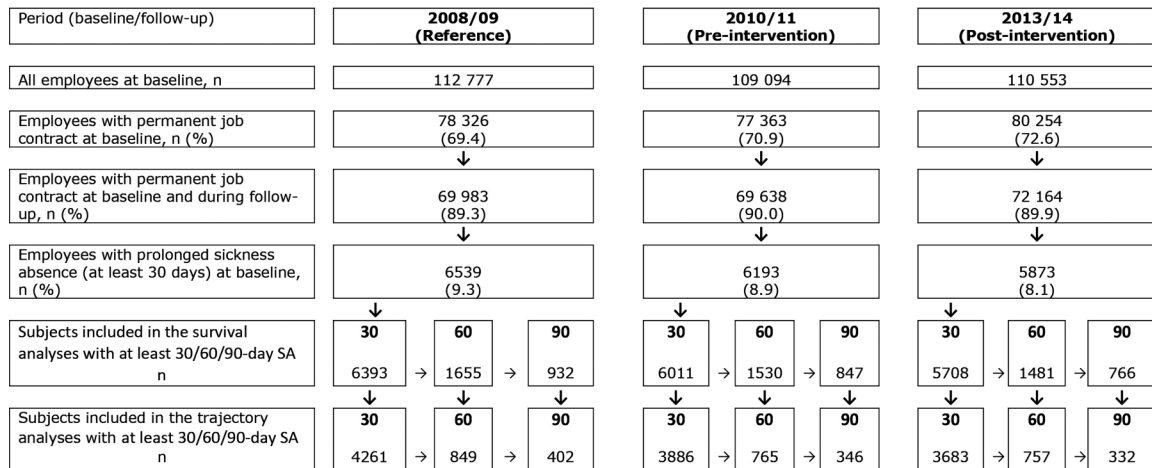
| Period (baseline/follow-up) | 2008/09 (Reference) | 2010/11 (Pre-intervention) | 2013/14 (Post-intervention) |
|---|---|---|---|
| All employees at baseline, n | 112 777 | 109 094 | 110 553 |
| Employees with permanent job contract at baseline, n (%) | 78 326 (69.4) | 77 363 (70.9) | 80 254 (72.6) |
| Employees with permanent job contract at baseline and during follow-up, n (%) | 69 983 (89.3) | 69 638 (90.0) | 72 164 (89.9) |
| Employees with prolonged sickness absence (at least 30 days) at baseline, n (%) | 6539 (9.3) | 6193 (8.9) | 5873 (8.1) |

| Subjects included in the survival analyses with at least 30/60/90-day SA n | 30 | 60 | 90 | 30 | 60 | 90 | 30 | 60 | 90 |
|---|---|---|---|---|---|---|---|---|---|
| | 6393 | 1655 | 932 | 6011 | 1530 | 847 | 5708 | 1481 | 766 |

| Subjects included in the trajectory analyses with at least 30/60/90-day SA n | 30 | 60 | 90 | 30 | 60 | 90 | 30 | 60 | 90 |
|---|---|---|---|---|---|---|---|---|---|
| | 4261 | 849 | 402 | 3886 | 765 | 346 | 3683 | 757 | 332 |